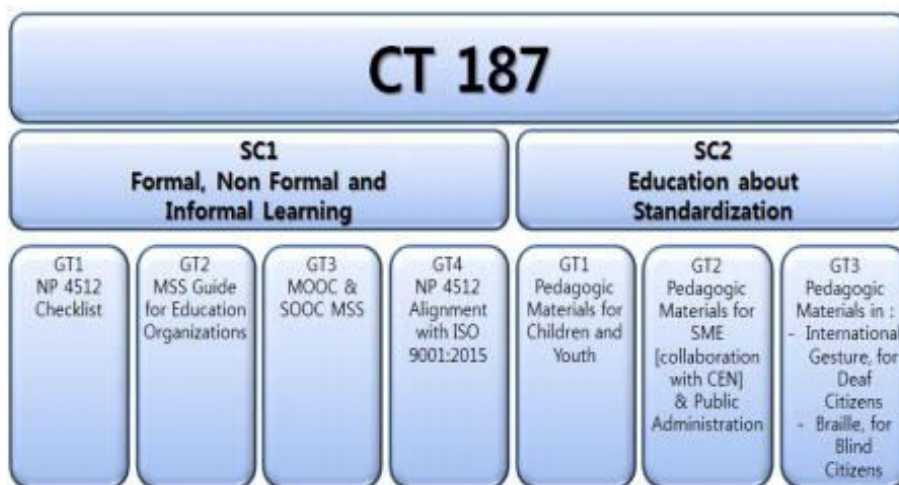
CT 187

SC1
Formal, Non Formal and Informal Learning

SC2
Education about Standardization

GT1
NP 4512 Checklist

GT2
MSS Guide for Education Organizations

GT3
MOOC & SOOC MSS

GT4
NP 4512 Alignment with ISO 9001:2015

GT1
Pedagogic Materials for Children and Youth

GT2
Pedagogic Materials for SME [collaboration with CEN] & Public Administration

GT3
Pedagogic Materials in :
- International Gesture, for Deaf Citizens
- Braille, for Blind Citizens